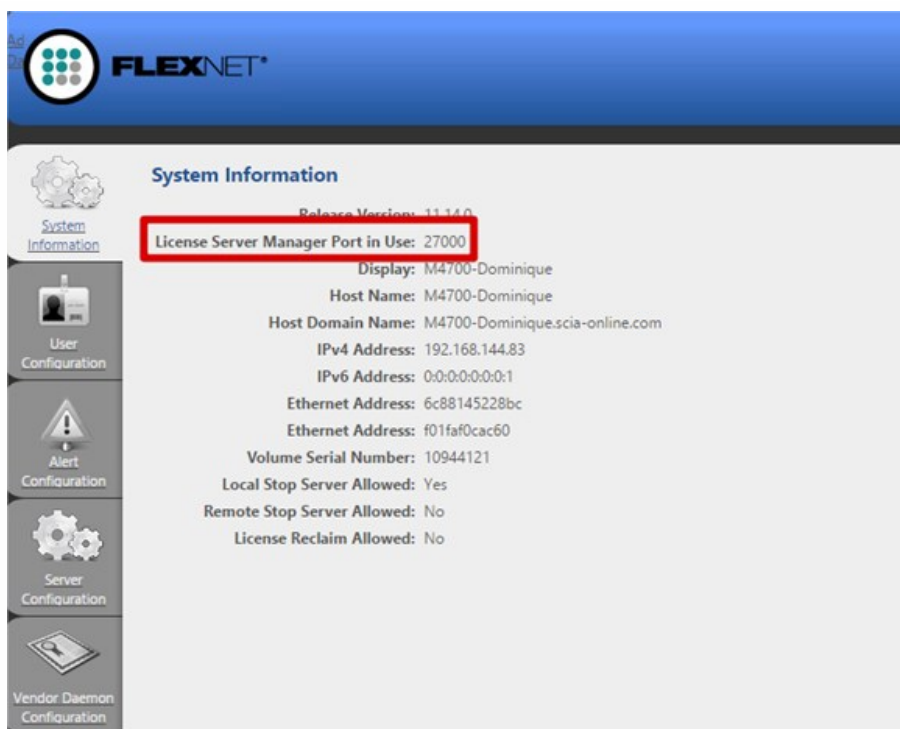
Ad
Ze

FLEXNET®

System Information

User Configuration

Alert Configuration

Server Configuration

Vendor Daemon Configuration

System Information

Release Version: 11.14.0
License Server Manager Port in Use: 27000
Display: M4700-Dominique
Host Name: M4700-Dominique
Host Domain Name: M4700-Dominique.scia-online.com
IPv4 Address: 192.168.144.83
IPv6 Address: 0:0:0:0:0:0:0:1
Ethernet Address: 6c88145228bc
Ethernet Address: f01faf0cac60
Volume Serial Number: 10944121
Local Stop Server Allowed: Yes
Remote Stop Server Allowed: No
License Reclaim Allowed: No